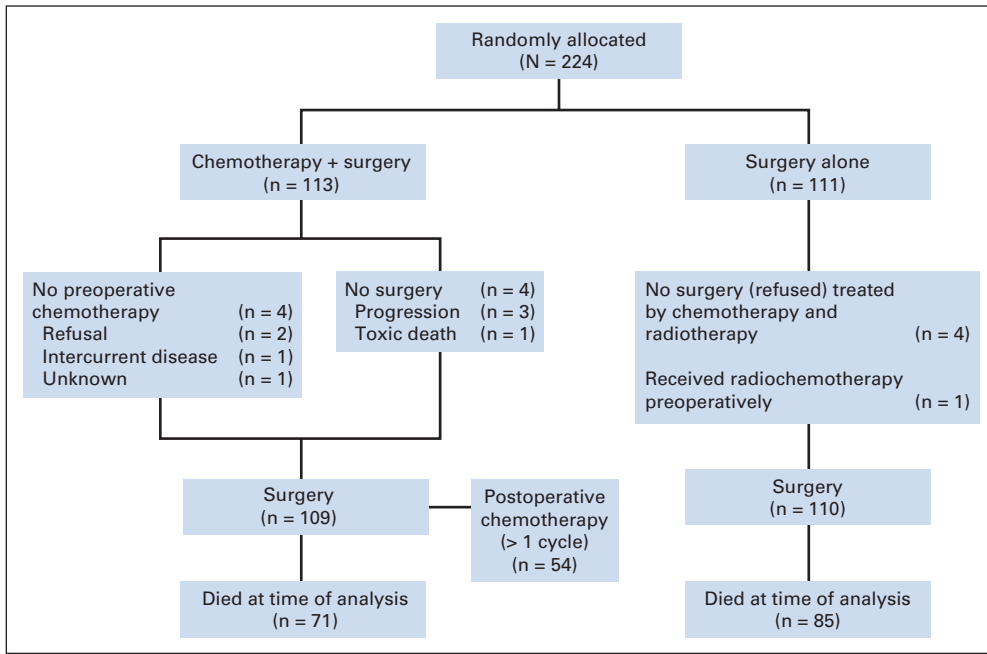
Randomly allocated
(N = 224)

Chemotherapy + surgery
(n = 113)

Surgery alone
(n = 111)

No preoperative chemotherapy (n = 4)
Refusal (n = 2)
Intercurrent disease (n = 1)
Unknown (n = 1)

No surgery (n = 4)
Progression (n = 3)
Toxic death (n = 1)

No surgery (refused) treated by chemotherapy and radiotherapy (n = 4)

Received radiochemotherapy preoperatively (n = 1)

Surgery
(n = 109)

Postoperative chemotherapy
(> 1 cycle)
(n = 54)

Surgery
(n = 110)

Died at time of analysis
(n = 71)

Died at time of analysis
(n = 85)